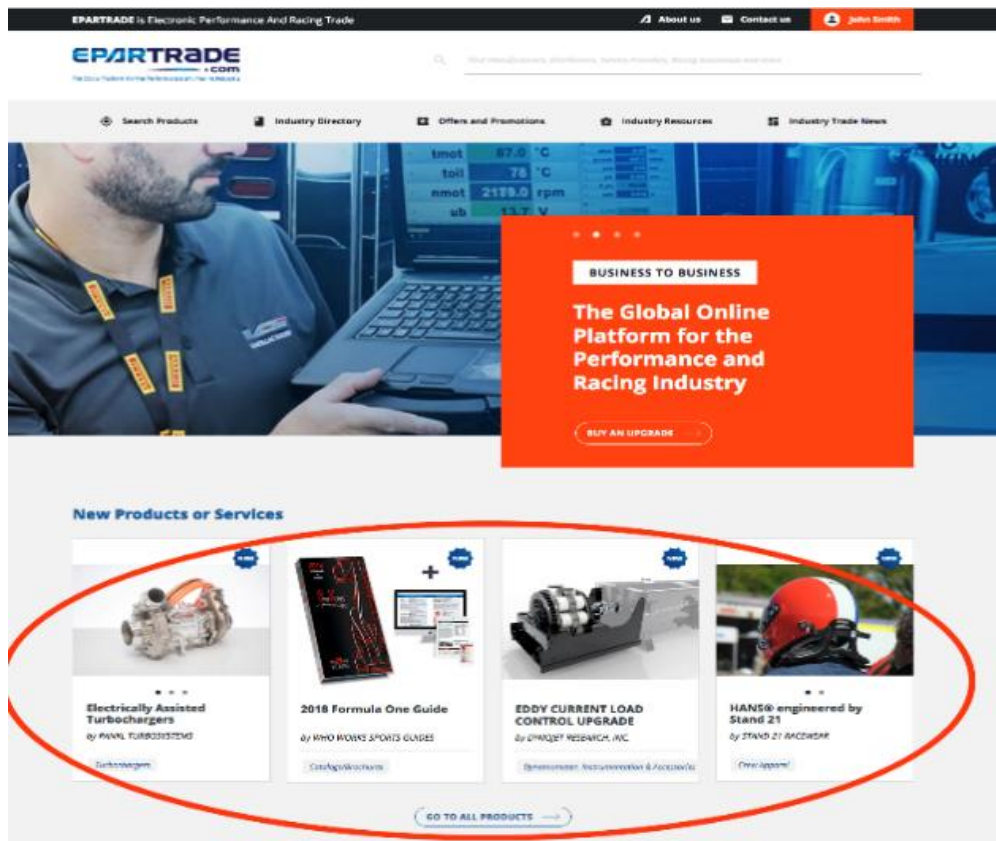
EPARTRADE is Electronic Performance And Racing Trade

About us Contact us John Smith

EPARTRADE .com

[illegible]

Search Products Industry Directory Offers and Promotions Industry Resources Industry Trade News

tmot 87.0 °C
toil 76 °C
nmot 2179.0 rpm
ub 13.7 V

BUSINESS TO BUSINESS

The Global Online Platform for the Performance and Racing Industry

BUY AN UPGRADE

New Products or Services

NEW

Electrically Assisted Turbochargers
by PANKL TURBOSYSTEMS
Turbochargers

NEW

2018 Formula One Guide
by WHO WORKS SPORTS GUIDES
Catalogs/Brochures

NEW

EDDY CURRENT LOAD CONTROL UPGRADE
by DYNOJET RESEARCH, INC.
Dynamometer, Instrumentation & Accessories

NEW

HANS® engineered by Stand 21
by STAND 21 RACEWEAR
Crew Apparel

GO TO ALL PRODUCTS